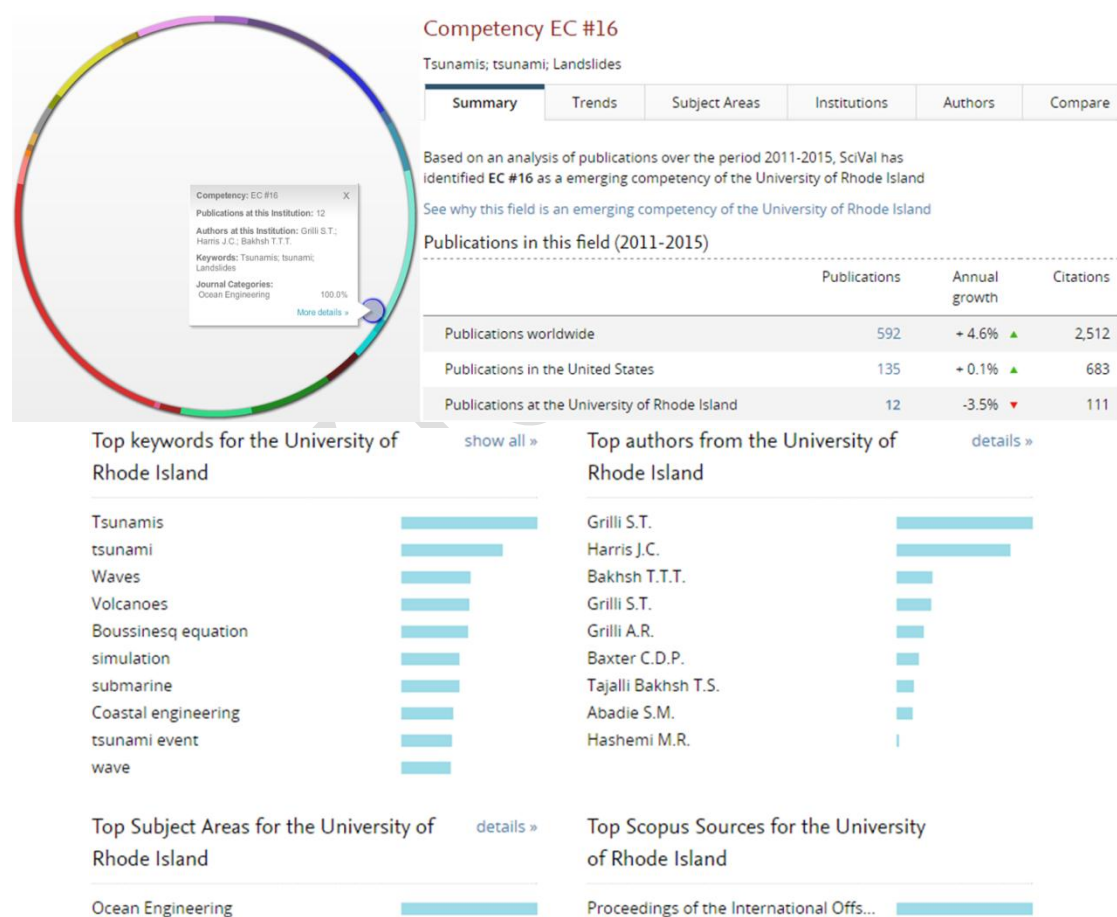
Competency: EC #16 X

Publications at this Institution: 12

Authors at this Institution: Grilli S.T.; Harris J.C.; Bakhsh T.T.T.

Keywords: Tsunamis; tsunami; Landslides

Journal Categories:
Ocean Engineering 100.0%

More details »

Competency EC #16

Tsunamis; tsunami; Landslides

Summary | Trends | Subject Areas | Institutions | Authors | Compare

Based on an analysis of publications over the period 2011-2015, SciVal has identified **EC #16** as a emerging competency of the University of Rhode Island

See why this field is an emerging competency of the University of Rhode Island

Publications in this field (2011-2015)

| | Publications | Annual growth | Citations |
|---|---|---|---|
| Publications worldwide | 592 | + 4.6% ▲ | 2,512 |
| Publications in the United States | 135 | + 0.1% ▲ | 683 |
| Publications at the University of Rhode Island | 12 | -3.5% ▼ | 111 |

Top keywords for the University of Rhode Island show all »

Tsunamis
tsunami
Waves
Volcanoes
Boussinesq equation
simulation
submarine
Coastal engineering
tsunami event
wave

Top authors from the University of Rhode Island details »

Grilli S.T.
Harris J.C.
Bakhsh T.T.T.
Grilli S.T.
Grilli A.R.
Baxter C.D.P.
Tajalli Bakhsh T.S.
Abadie S.M.
Hashemi M.R.

Top Subject Areas for the University of Rhode Island details »

Ocean Engineering

Top Scopus Sources for the University of Rhode Island

Proceedings of the International Offs...